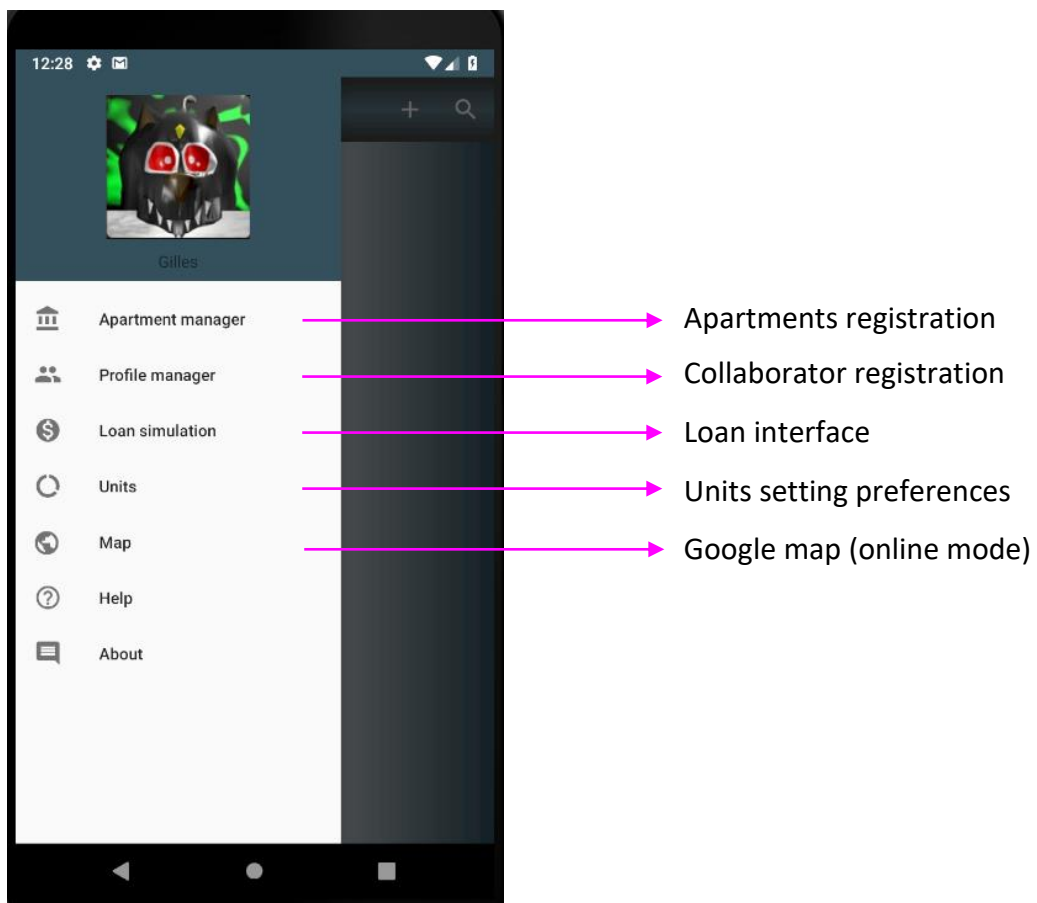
12:28

+

Gilles

Apartment manager

Profile manager

Loan simulation

Units

Map

Help

About

Apartments registration

Collaborator registration

Loan interface

Units setting preferences

Google map (online mode)